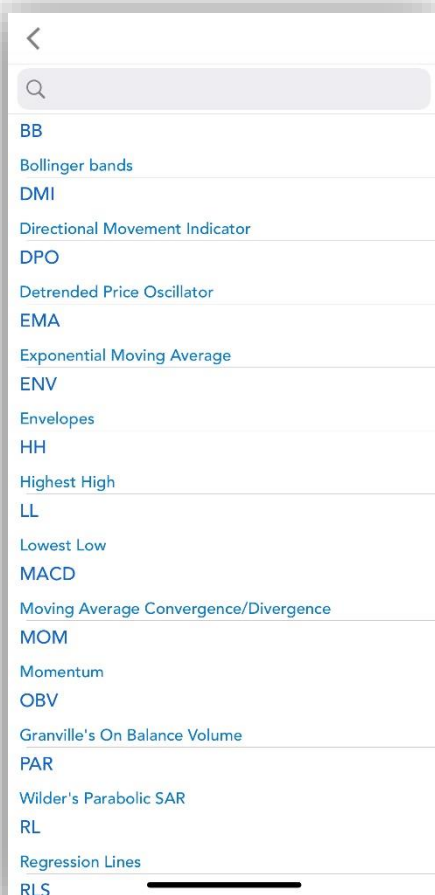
BB
Bollinger bands

DMI
Directional Movement Indicator

DPO
Detrended Price Oscillator

EMA
Exponential Moving Average

ENV
Envelopes

HH
Highest High

LL
Lowest Low

MACD
Moving Average Convergence/Divergence

MOM
Momentum

OBV
Granville's On Balance Volume

PAR
Wilder's Parabolic SAR

RL
Regression Lines

RLS